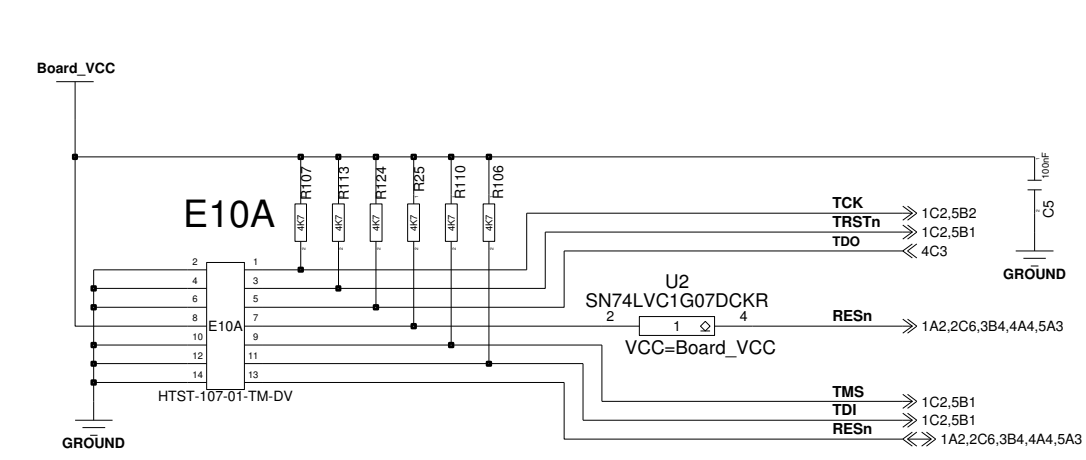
Board_VCC

R107
R113
R124
R25
R110
R106

4K7
4K7
4K7
4K7
4K7
4K7

100nF
C5

GROUND

E10A

TCK
TRSTn
TDO

1C2,5B2
1C2,5B1
4C3

U2
SN74LVC1G07DCKR

2
1
4

RESn
1A2,2C6,3B4,4A4,5A3

VCC=Board_VCC

2 1
4 3
6 5
8 7
10 9
12 11
14 13

E10A

HTST-107-01-TM-DV

TMS
TDI
RESn

1C2,5B1
1C2,5B1
1A2,2C6,3B4,4A4,5A3

GROUND